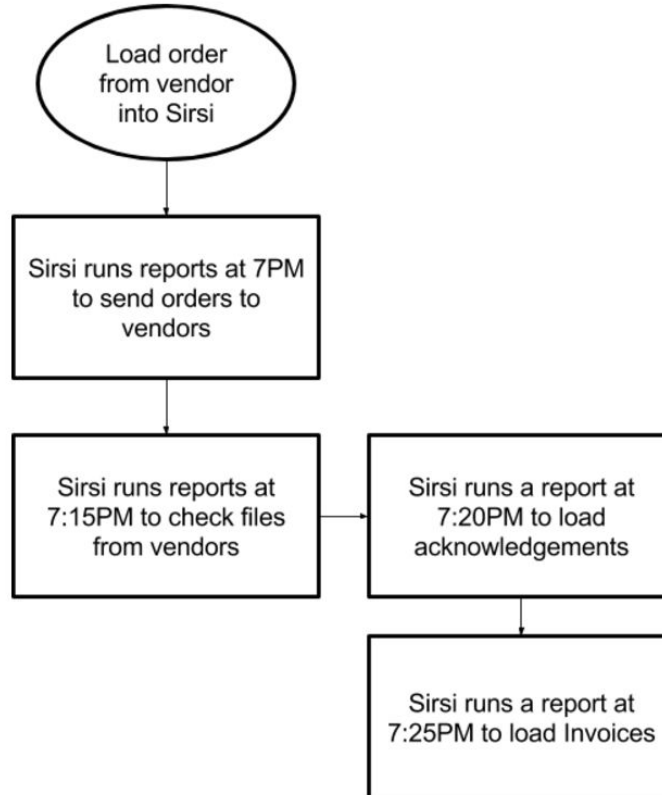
Load order from vendor into Sirsi

Sirsi runs reports at 7PM to send orders to vendors

Sirsi runs reports at 7:15PM to check files from vendors

Sirsi runs a report at 7:20PM to load acknowledgements

Sirsi runs a report at 7:25PM to load Invoices